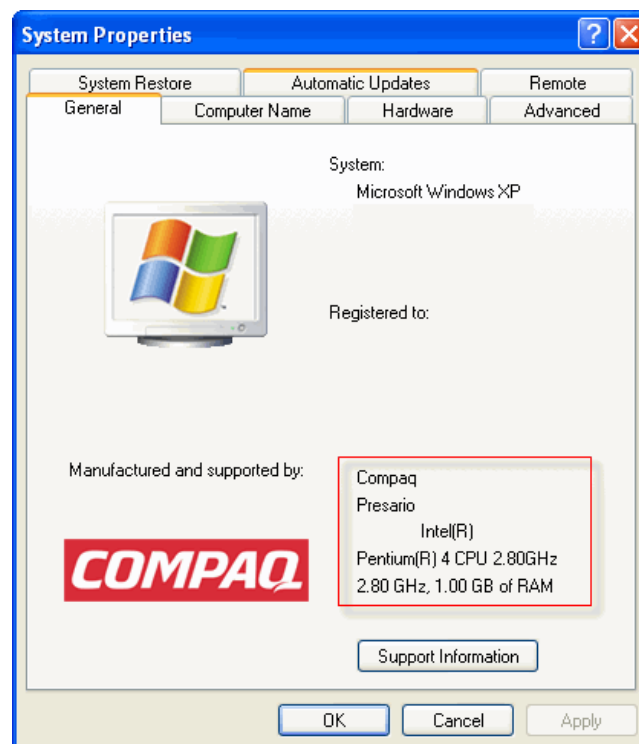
System Properties

System Restore | Automatic Updates | Remote
General | Computer Name | Hardware | Advanced

System:
Microsoft Windows XP

Registered to:

Manufactured and supported by:

Compaq
Presario
Intel(R)
Pentium(R) 4 CPU 2.80GHz
2.80 GHz, 1.00 GB of RAM

COMPAQ

Support Information

OK
Cancel
Apply